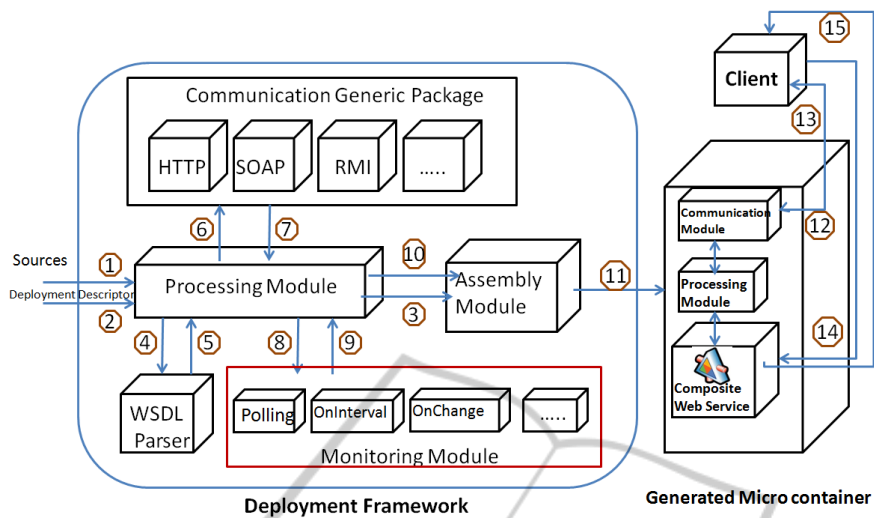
15

Client

13

Communication Generic Package

HTTP

SOAP

RMI

.....

6

7

Communication Module

12

Sources

1

Processing Module

10

Assembly Module

11

Processing Module

Deployment Descriptor

2

3

4

5

8

9

14

WSDL Parser

Polling

OnInterval

OnChange

.....

Composite Web Service

Monitoring Module

Deployment Framework

Generated Micro container